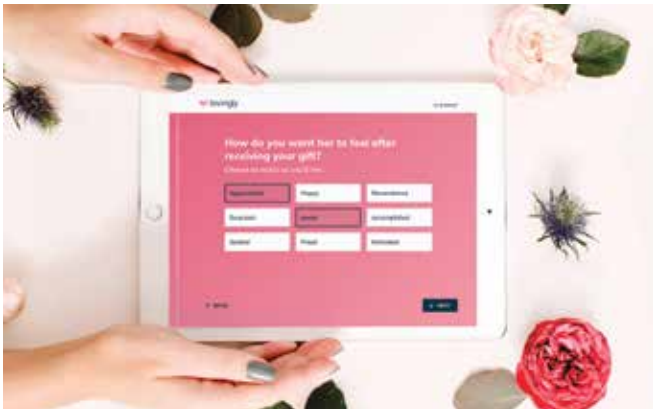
lovingly

How do you want her to feel after receiving your gift?

Choose as many as you'd like

| Appreciated | Happy | Remembered |
|---|---|---|
| Surprised | Loved | Accomplished |
| Spoiled | Proud | Motivated |

Back

Next